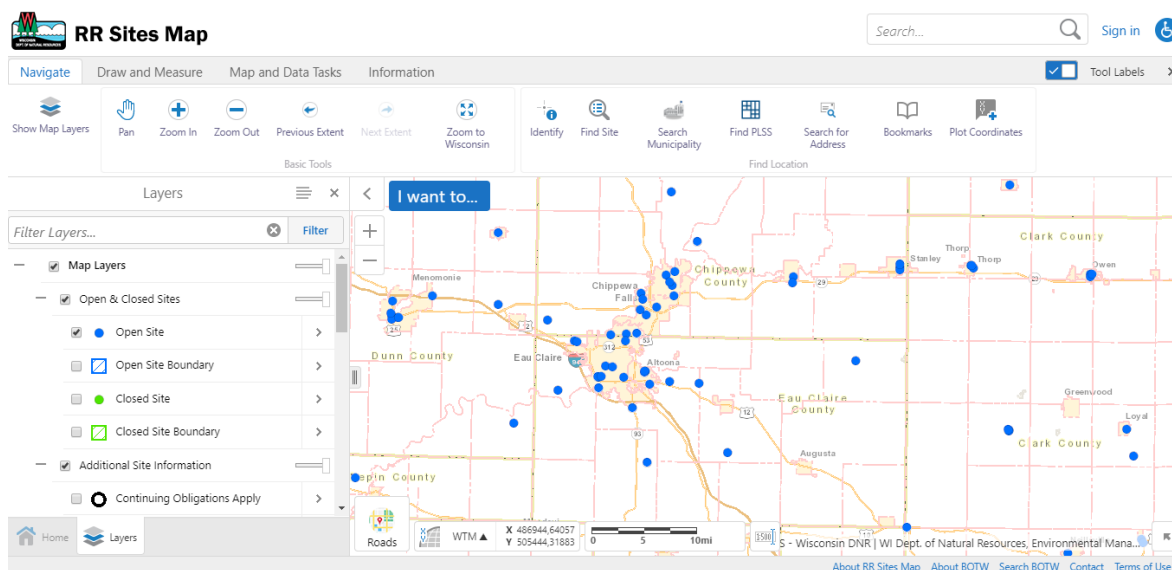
RR Sites Map

Search...

Sign in

Navigate Draw and Measure Map and Data Tasks Information

Tool Labels

Show Map Layers

Pan Zoom In Zoom Out Previous Extent Next Extent Zoom to Wisconsin

Basic Tools

Identify Find Site Search Municipality Find PLSS Search for Address Bookmarks Plot Coordinates

Find Location

Layers

Filter Layers...

Filter

Map Layers

Open & Closed Sites

Open Site

Open Site Boundary

Closed Site

Closed Site Boundary

Additional Site Information

Continuing Obligations Apply

Home Layers

I want to...

Clark County

Thorp

Stanley

Thorp

Owen

Chippewa County

Menomonie

Chippewa Falls

29

Dunn County

Eau Claire

312

Altoona

Eau Claire County

Greenwood

Loyal

Clark County

Augusta

93

Pepin County

Roads

WTM

X 486944,64057

Y 505444,31883

0 5 10mi

S - Wisconsin DNR | WI Dept. of Natural Resources, Environmental Mana...

About RR Sites Map About BOTW Search BOTW Contact Terms of Use